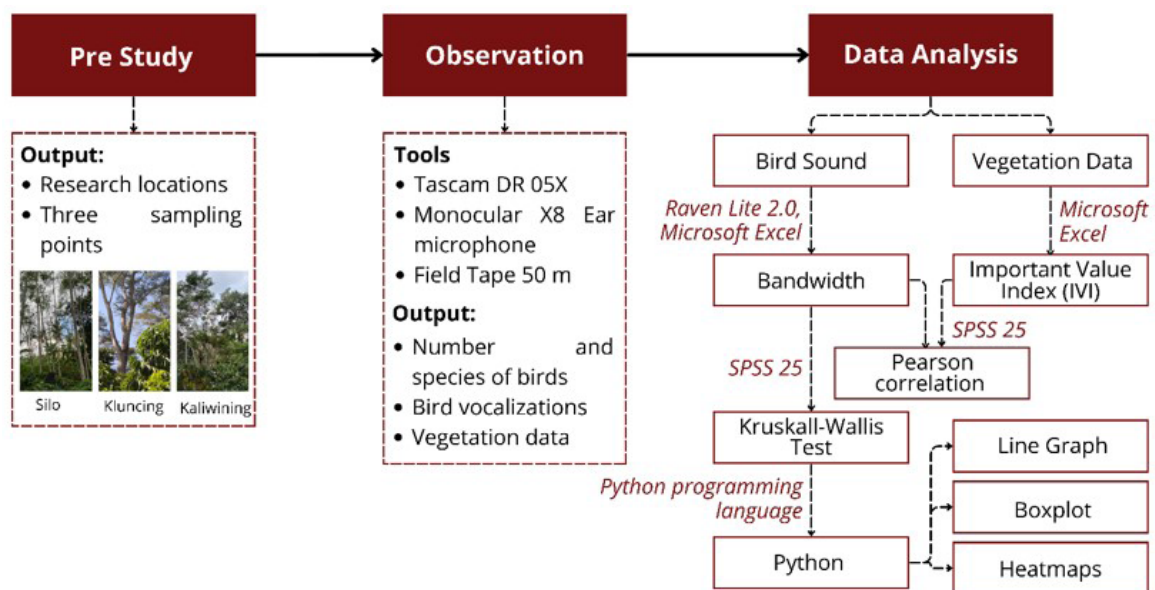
Pre Study

Output:
• Research locations
• Three sampling points

Silo
Kluncing
Kaliwining

Observation

Tools
• Tascam DR 05X
• Monocular X8 Ear microphone
• Field Tape 50 m

Output:
• Number and species of birds
• Bird vocalizations
• Vegetation data

Data Analysis

Bird Sound

Vegetation Data

Raven Lite 2.0, Microsoft Excel

Microsoft Excel

Bandwidth

Important Value Index (IVI)

SPSS 25

Pearson correlation

SPSS 25

Kruskall-Wallis Test

Line Graph

Python programming language

Boxplot

Python

Heatmaps